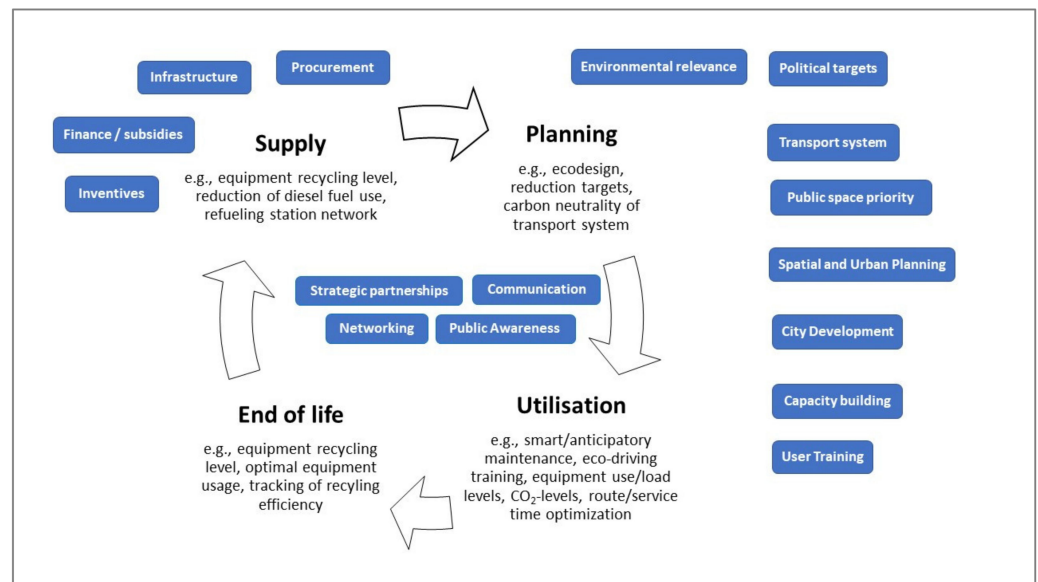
Infrastructure

Procurement

Finance / subsidies

Inventives

Supply

e.g., equipment recycling level, reduction of diesel fuel use, refueling station network

Environmental relevance

Political targets

Planning

e.g., ecodesign, reduction targets, carbon neutrality of transport system

Transport system

Public space priority

Spatial and Urban Planning

City Development

Capacity building

User Training

Strategic partnerships

Communication

Networking

Public Awareness

End of life

e.g., equipment recycling level, optimal equipment usage, tracking of recyling efficiency

Utilisation

e.g., smart/anticipatory maintenance, eco-driving training, equipment use/load levels, $CO_2$-levels, route/service time optimization